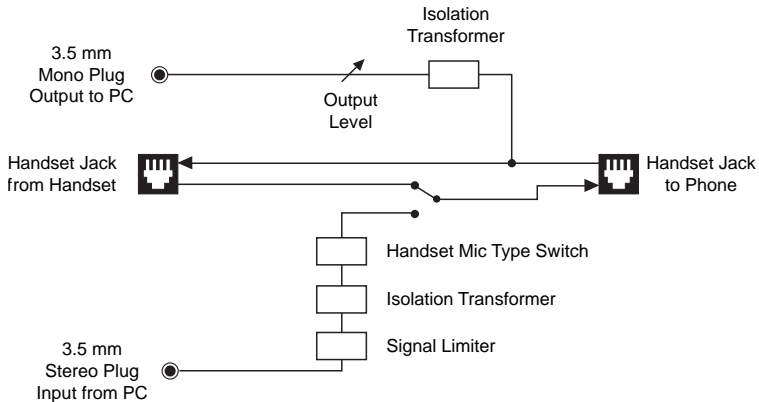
Isolation Transformer

3.5 mm Mono Plug Output to PC

Output Level

Handset Jack from Handset

Handset Jack to Phone

Handset Mic Type Switch

Isolation Transformer

Signal Limiter

3.5 mm Stereo Plug Input from PC